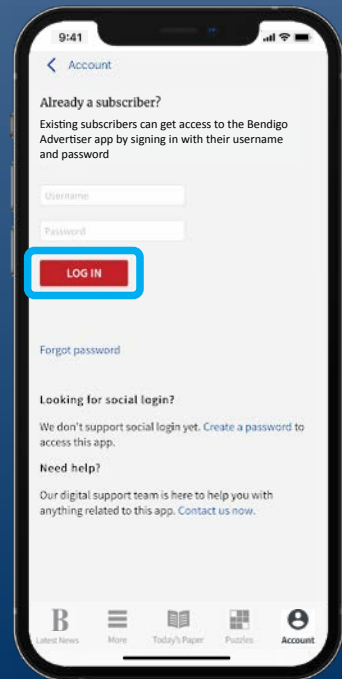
9:41

Account

Already a subscriber?

Existing subscribers can get access to the Bendigo Advertiser app by signing in with their username and password

Username

Password

LOG IN

Forgot password

Looking for social login?

We don't support social login yet. Create a password to access this app.

Need help?

Our digital support team is here to help you with anything related to this app. Contact us now.

B
Latest News

More

Today's Paper

Puzzles

Account